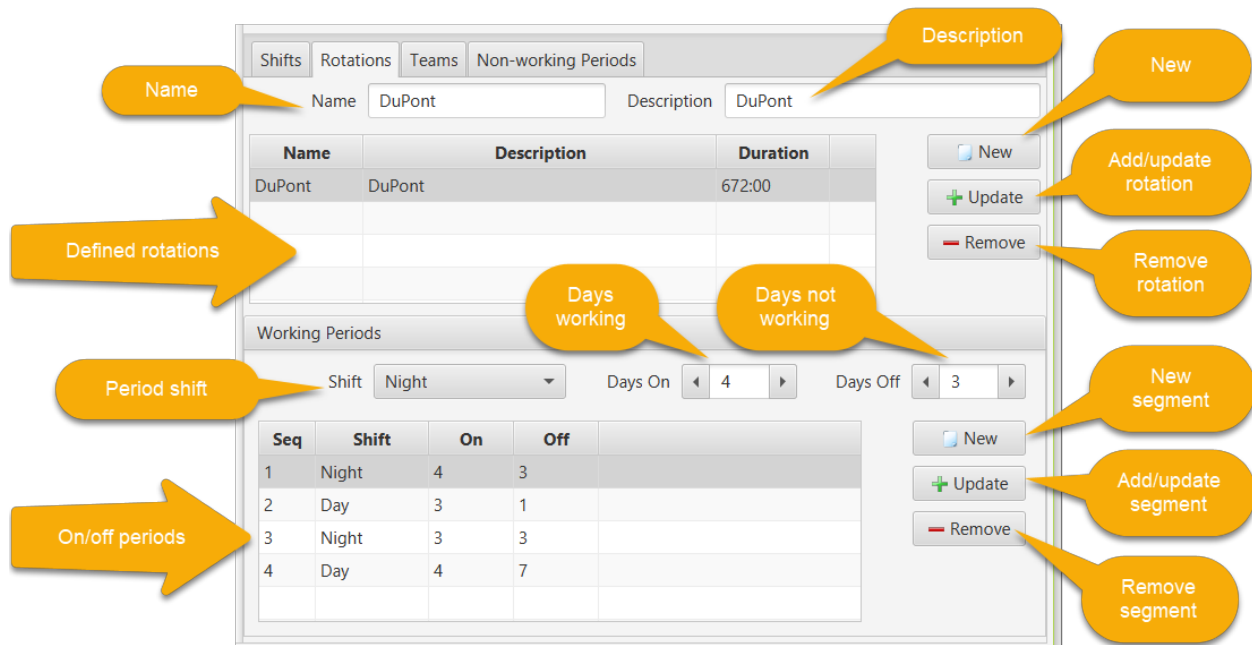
Shifts | Rotations | Teams | Non-working Periods

Description

New

Name

Name DuPont

Description DuPont

| Name | Description | Duration |
|---|---|---|
| DuPont | DuPont | 672:00 |

New

Add/update rotation

Update

Defined rotations

Remove

Remove rotation

Days working

Days not working

Working Periods

Period shift

Shift Night

Days On 4

Days Off 3

New segment

New

| Seq | Shift | On | Off |
|---|---|---|---|
| 1 | Night | 4 | 3 |
| 2 | Day | 3 | 1 |
| 3 | Night | 3 | 3 |
| 4 | Day | 4 | 7 |

Update

Add/update segment

On/off periods

Remove

Remove segment